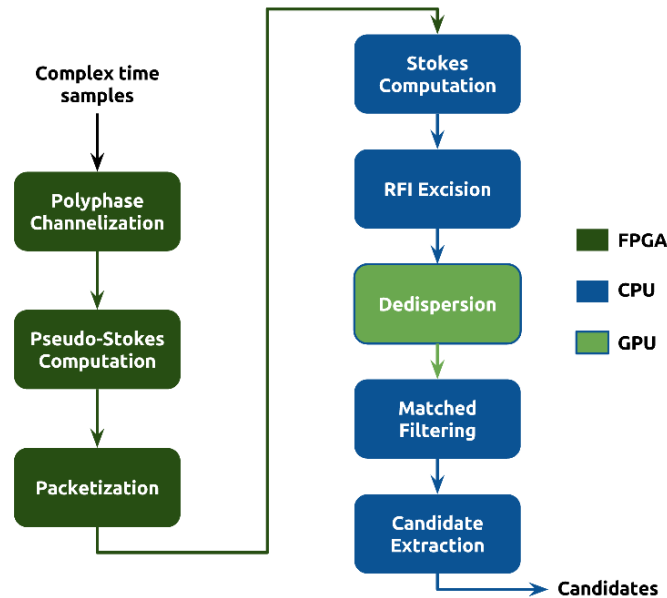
Complex time samples

Polyphase Channelization

Pseudo-Stokes Computation

Packetization

Stokes Computation

RFI Excision

Dedispersion

Matched Filtering

Candidate Extraction

Candidates

FPGA

CPU

GPU